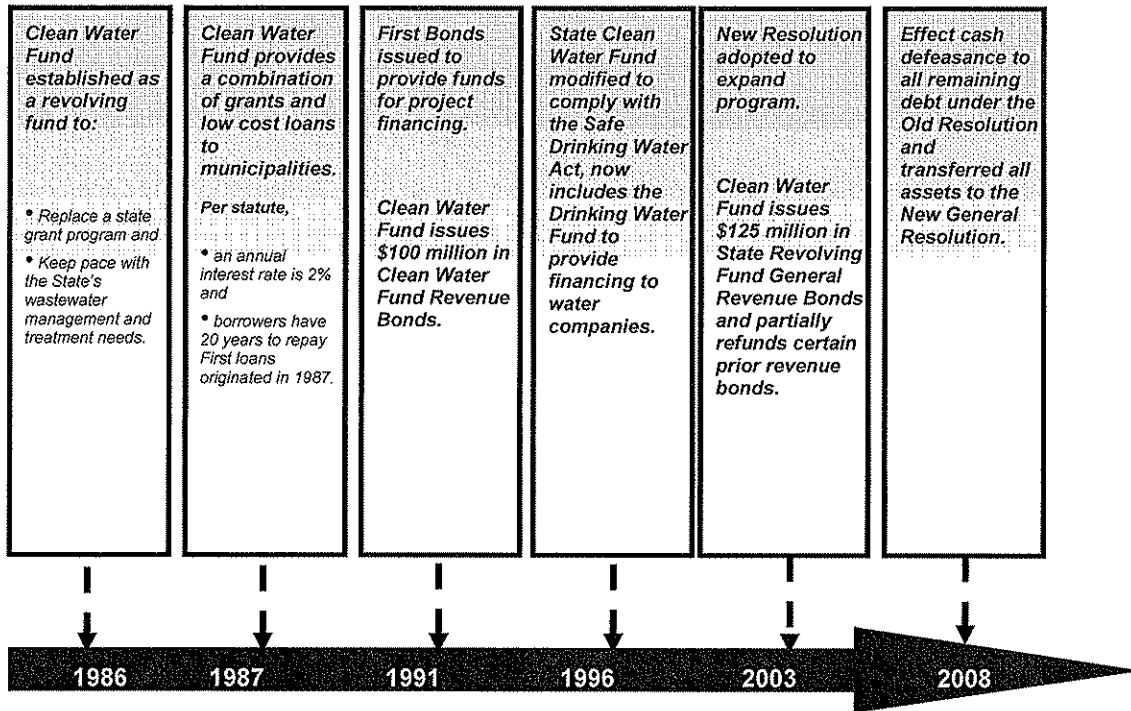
Clean Water Fund established as a revolving fund to:

• Replace a state grant program and

• Keep pace with the State's wastewater management and treatment needs.

Clean Water Fund provides a combination of grants and low cost loans to municipalities.

Per statute,

• an annual interest rate is 2% and

• borrowers have 20 years to repay First loans originated in 1987.

First Bonds issued to provide funds for project financing.

Clean Water Fund issues $100 million in Clean Water Fund Revenue Bonds.

State Clean Water Fund modified to comply with the Safe Drinking Water Act, now includes the Drinking Water Fund to provide financing to water companies.

New Resolution adopted to expand program.

Clean Water Fund issues $125 million in State Revolving Fund General Revenue Bonds and partially refunds certain prior revenue bonds.

Effect cash defeasance to all remaining debt under the Old Resolution and transferred all assets to the New General Resolution.

1986 1987 1991 1996 2003 2008